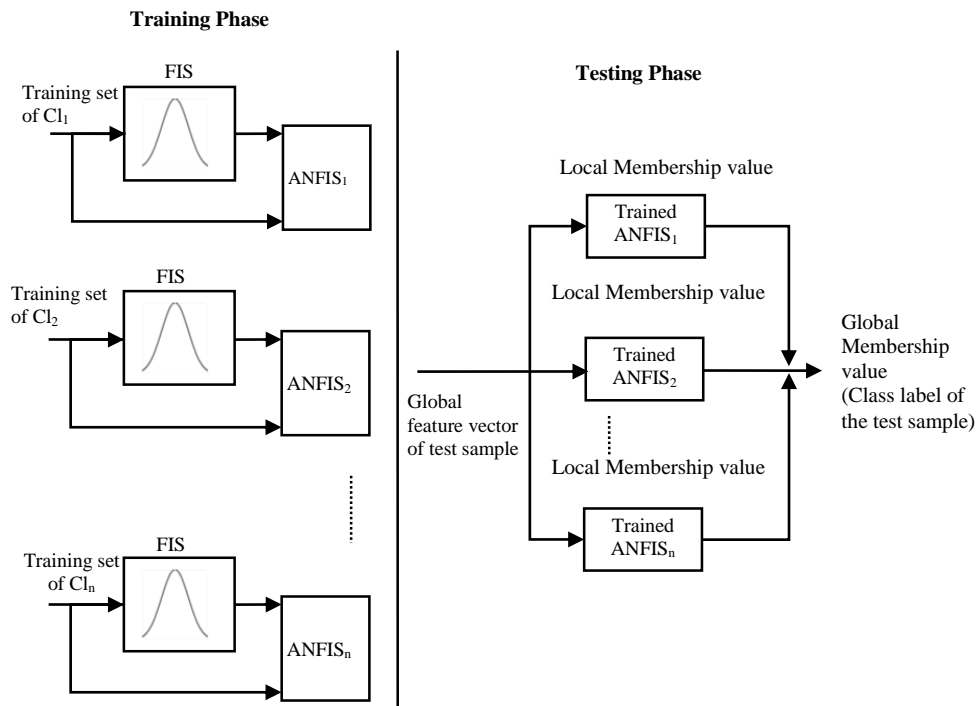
Training Phase

FIS

Training set of $Cl_1$

$ANFIS_1$

FIS

Training set of $Cl_2$

$ANFIS_2$

FIS

Training set of $Cl_n$

$ANFIS_n$

Testing Phase

Local Membership value

Trained $ANFIS_1$

Local Membership value

Trained $ANFIS_2$

Global feature vector of test sample

Local Membership value

Trained $ANFIS_n$

Global Membership value (Class label of the test sample)